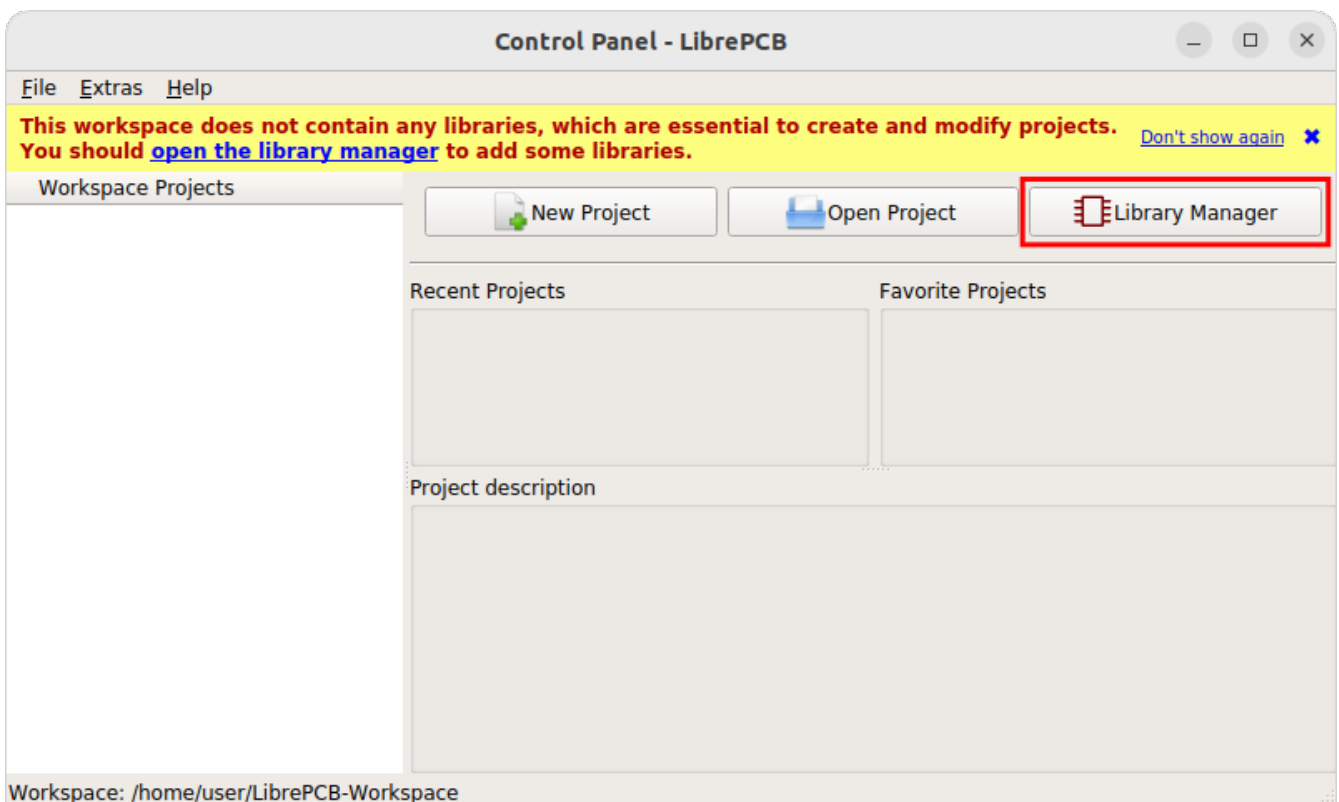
Control Panel - LibrePCB

File Extras Help

This workspace does not contain any libraries, which are essential to create and modify projects. You should open the library manager to add some libraries.

Don't show again

Workspace Projects

New Project

Open Project

Library Manager

Recent Projects

Favorite Projects

Project description

Workspace: /home/user/LibrePCB-Workspace